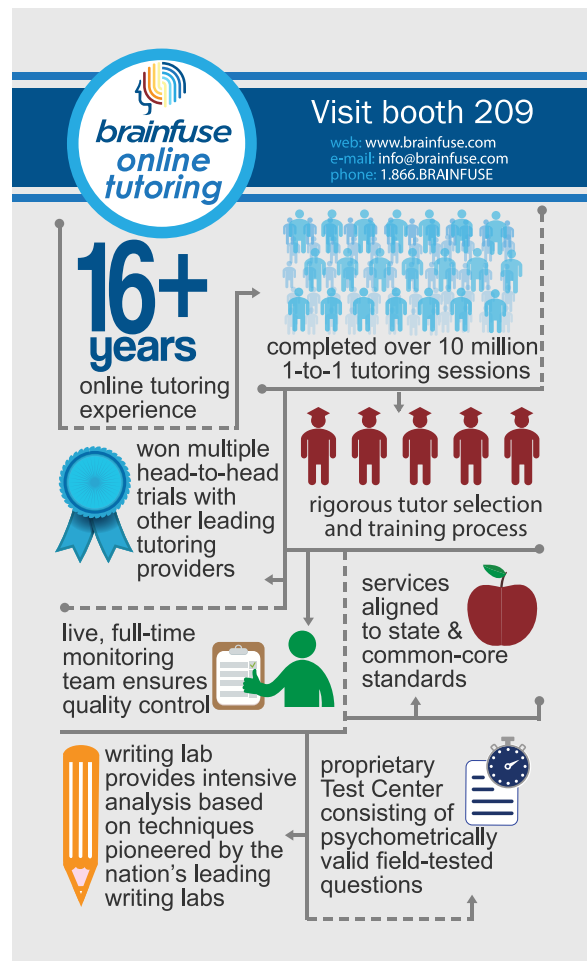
brainfuse online tutoring

Visit booth 209

web: www.brainfuse.com
e-mail: info@brainfuse.com
phone: 1.866.BRAINFUSE

16+ years
online tutoring experience

completed over 10 million 1-to-1 tutoring sessions

won multiple head-to-head trials with other leading tutoring providers

rigorous tutor selection and training process

live, full-time monitoring team ensures quality control

services aligned to state & common-core standards

writing lab provides intensive analysis based on techniques pioneered by the nation's leading writing labs

proprietary Test Center consisting of psychometrically valid field-tested questions